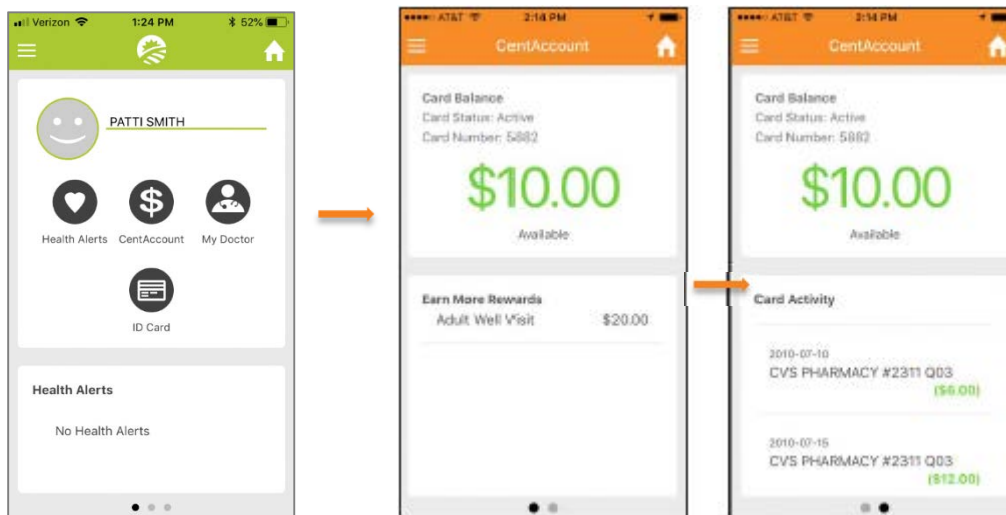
Verizon 1:24 PM 52%

PATTI SMITH

Health Alerts CentAccount My Doctor

ID Card

Health Alerts

No Health Alerts

AT&T 2:14 PM

CentAccount

Card Balance
Card Status: Active
Card Number: 5882

$10.00

Available

Earn More Rewards
Adult Well Visit $20.00

AT&T 2:14 PM

CentAccount

Card Balance
Card Status: Active
Card Number: 5882

$10.00

Available

Card Activity

2010-07-10
CVS PHARMACY #2311 Q03
($6.00)

2010-07-15
CVS PHARMACY #2311 Q03
($12.00)